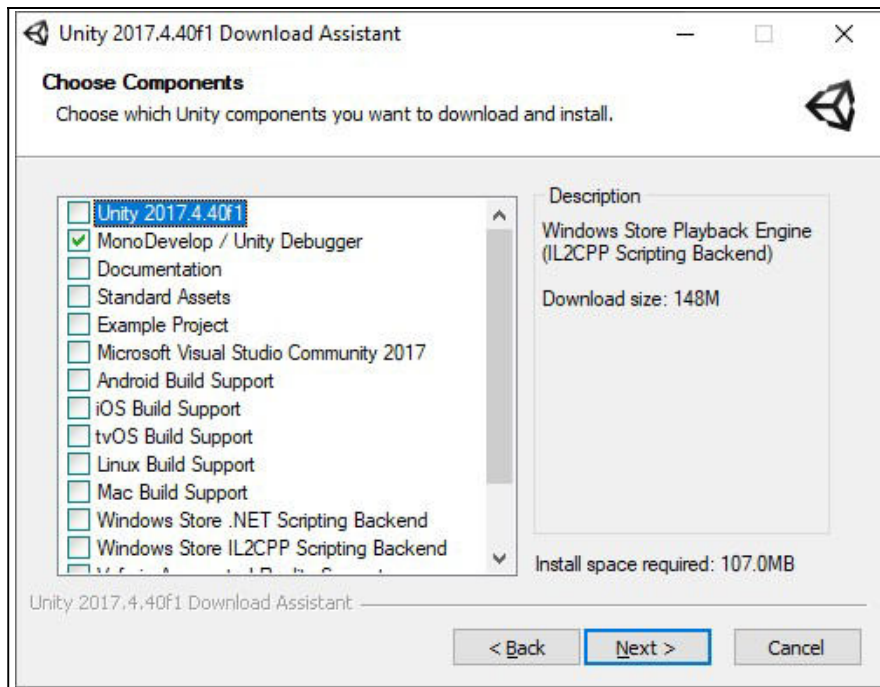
Unity 2017.4.40f1 Download Assistant

Choose Components

Choose which Unity components you want to download and install.

Unity 2017.4.40f1
MonoDevelop / Unity Debugger
Documentation
Standard Assets
Example Project
Microsoft Visual Studio Community 2017
Android Build Support
iOS Build Support
tvOS Build Support
Linux Build Support
Mac Build Support
Windows Store .NET Scripting Backend
Windows Store IL2CPP Scripting Backend
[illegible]

Description

Windows Store Playback Engine (IL2CPP Scripting Backend)

Download size: 148M

Install space required: 107.0MB

Unity 2017.4.40f1 Download Assistant

< Back
Next >
Cancel